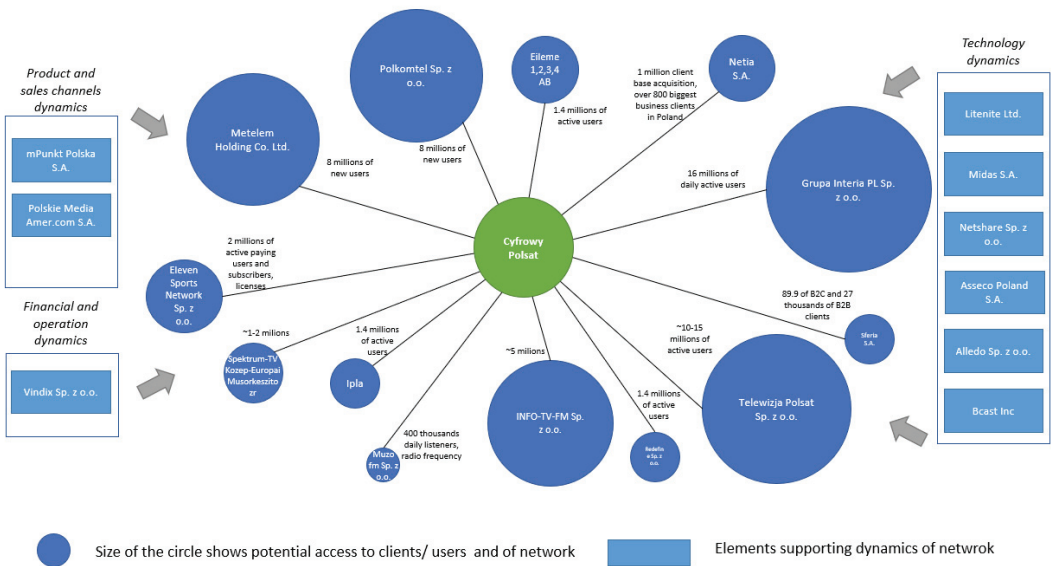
Product and sales channels dynamics

mPunkt Polska S.A.

Polskie Media Amer.com S.A.

Financial and operation dynamics

Vindix Sp. z o.o.

Polkomtel Sp. z o.o.

Eileme 1,2,3,4 AB

Netia S.A.

Technology dynamics

Litenite Ltd.

Midas S.A.

Netshare Sp. z o.o.

Asseco Poland S.A.

Alledo Sp. z o.o.

Bcast Inc

Metelem Holding Co. Ltd.

8 millions of new users

8 millions of new users

1.4 millions of active users

1 million client base acquisition, over 800 biggest business clients in Poland

16 millions of daily active users

Grupa Interia PL Sp. z o.o.

Cyfrowy Polsat

2 millions of active paying users and subscribers, licenses

Eleven Sports Network Sp. z o.o.

89.9 of B2C and 27 thousands of B2B clients

Sferia S.A.

~1-2 milions

Spektrum-TV Kozep-Europai Musorkeszito zr

1.4 millions of active users

Ipla

~5 milions

~10-15 millions of active users

Telewizja Polsat Sp. z o.o.

INFO-TV-FM Sp. z o.o.

1.4 millions of active users

Redefine Sp. z o.o.

400 thousands daily listeners, radio frequency

Muzo fm Sp. z o.o.

Size of the circle shows potential access to clients/ users and of network

Elements supporting dynamics of netwrok